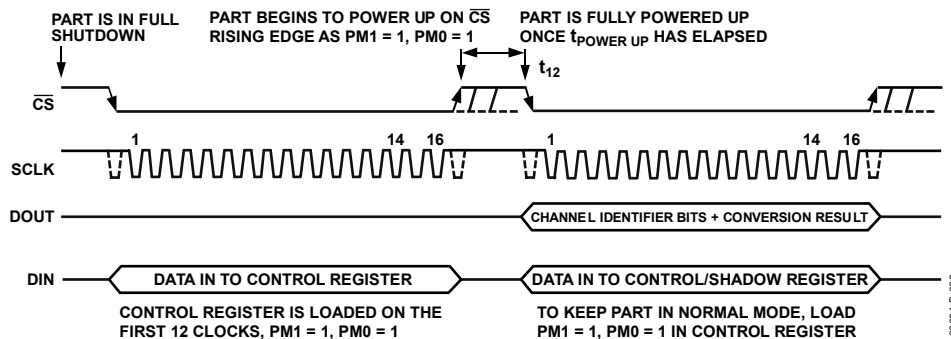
PART IS IN FULL SHUTDOWN

PART BEGINS TO POWER UP ON $\overline{CS}$ RISING EDGE AS PM1 = 1, PM0 = 1

PART IS FULLY POWERED UP ONCE $t_{POWER\ UP}$ HAS ELAPSED

$t_{12}$

$\overline{CS}$

SCLK

1

14

16

1

14

16

DOUT

CHANNEL IDENTIFIER BITS + CONVERSION RESULT

DIN

DATA IN TO CONTROL REGISTER

DATA IN TO CONTROL/SHADOW REGISTER

CONTROL REGISTER IS LOADED ON THE FIRST 12 CLOCKS, PM1 = 1, PM0 = 1

TO KEEP PART IN NORMAL MODE, LOAD PM1 = 1, PM0 = 1 IN CONTROL REGISTER

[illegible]